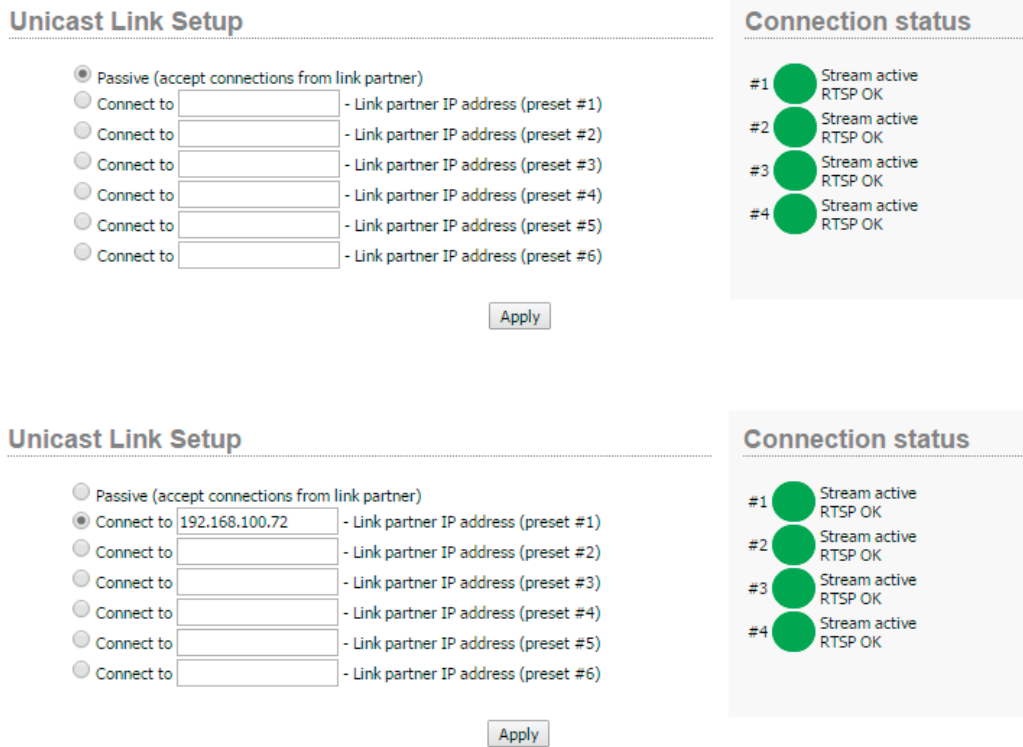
Unicast Link Setup

Passive (accept connections from link partner)
Connect to - Link partner IP address (preset #1)
Connect to - Link partner IP address (preset #2)
Connect to - Link partner IP address (preset #3)
Connect to - Link partner IP address (preset #4)
Connect to - Link partner IP address (preset #5)
Connect to - Link partner IP address (preset #6)

Apply

Connection status

#1 Stream active RTSP OK
#2 Stream active RTSP OK
#3 Stream active RTSP OK
#4 Stream active RTSP OK

Unicast Link Setup

Passive (accept connections from link partner)
Connect to 192.168.100.72 - Link partner IP address (preset #1)
Connect to - Link partner IP address (preset #2)
Connect to - Link partner IP address (preset #3)
Connect to - Link partner IP address (preset #4)
Connect to - Link partner IP address (preset #5)
Connect to - Link partner IP address (preset #6)

Apply

Connection status

#1 Stream active RTSP OK
#2 Stream active RTSP OK
#3 Stream active RTSP OK
#4 Stream active RTSP OK